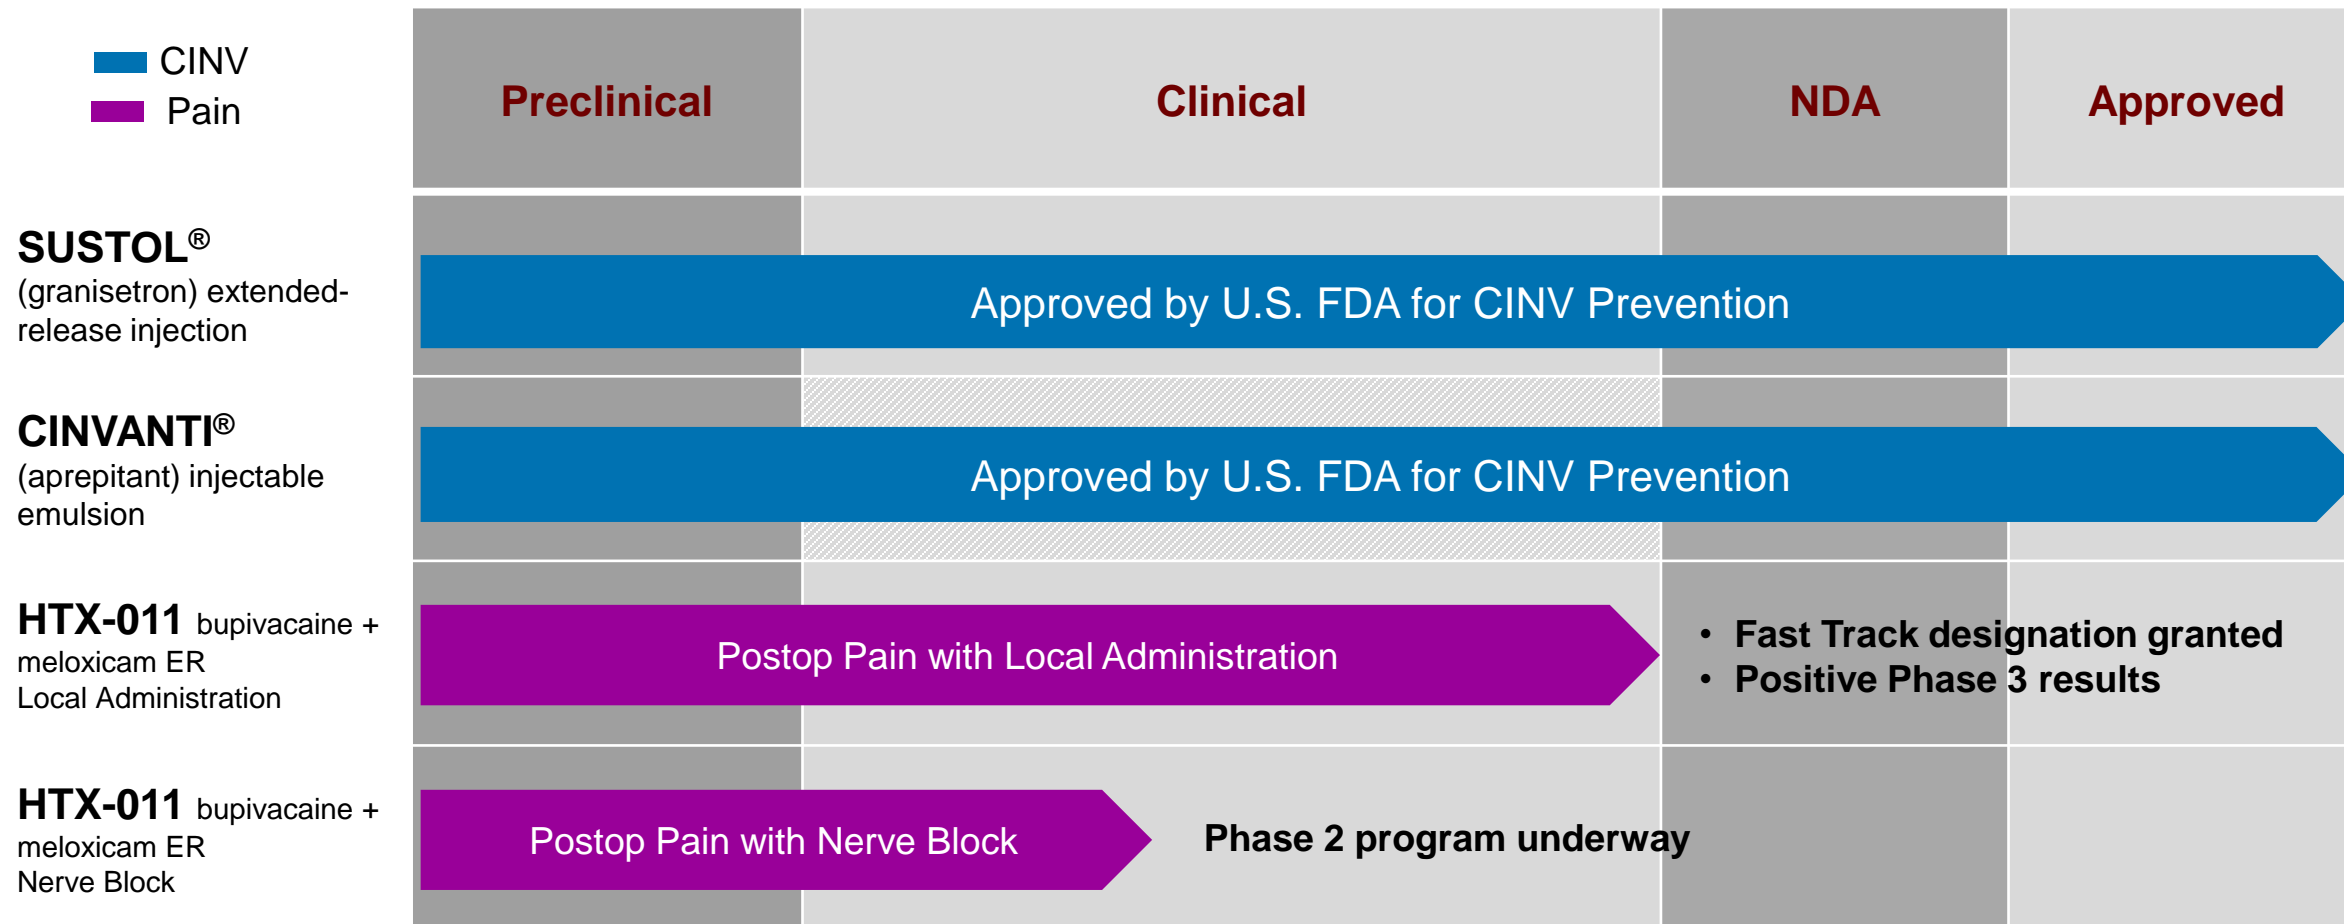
CINV
Pain

| | Preclinical | Clinical | NDA | Approved |
|---|---|---|---|---|
| SUSTOL® (granisetron) extended-release injection | Approved by U.S. FDA for CINV Prevention | | | |
| CINVANTI® (aprepitant) injectable emulsion | Approved by U.S. FDA for CINV Prevention | | | |
| HTX-011 bupivacaine + meloxicam ER Local Administration | Postop Pain with Local Administration | | • Fast Track designation granted • Positive Phase 3 results | |
| HTX-011 bupivacaine + meloxicam ER Nerve Block | Postop Pain with Nerve Block | Phase 2 program underway | | |